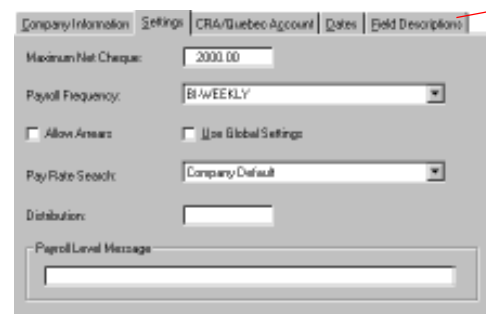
Company Information | Settings | CRA/Quebec Account | Dates | Field Descriptions

Maximum Net Cheque: 2000.00

Payroll Frequency: BI-WEEKLY

Allow Arrears

Use Global Settings

Pay Rate Search: Company Default

Distribution:

Payroll Level Message